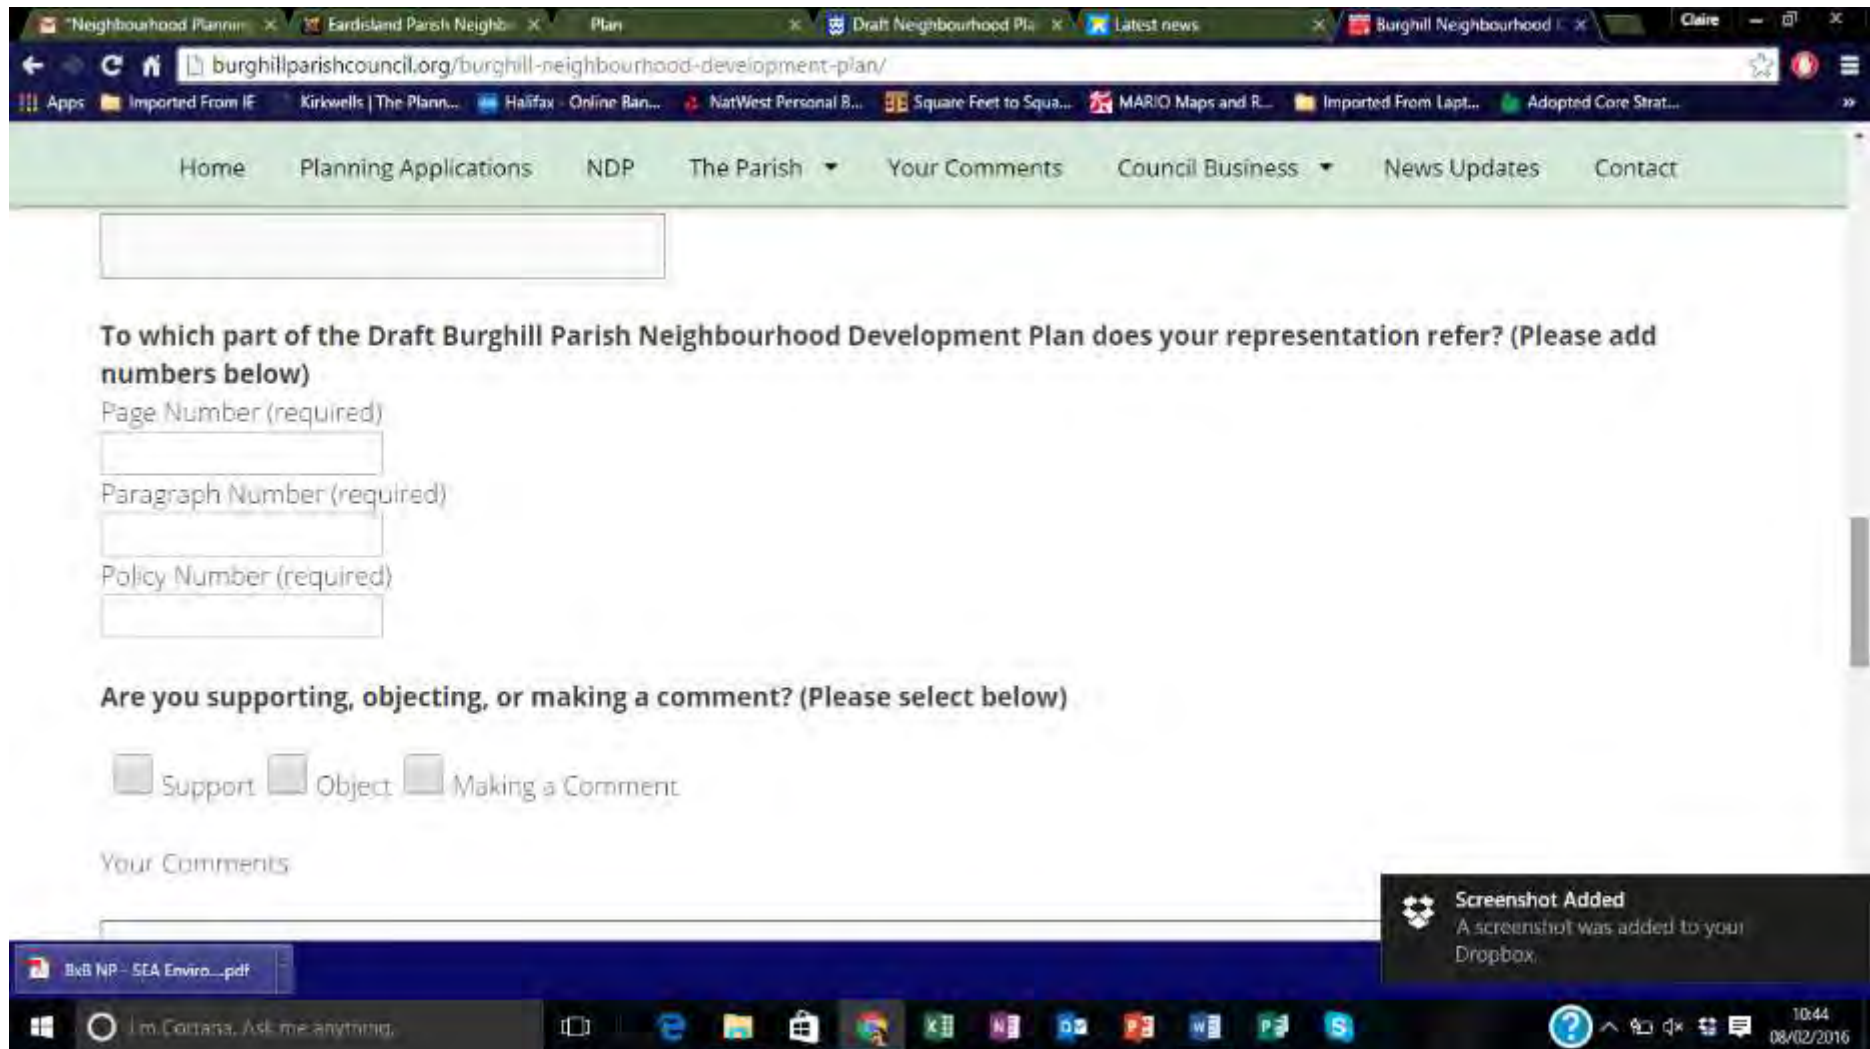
"Neighbourhood Plannin ×
Eardisland Parish Neighb ×
Plan ×
Draft Neighbourhood Pla ×
Latest news ×
Burghill Neighbourhood ×
Claire

burghillparishcouncil.org/burghill-neighbourhood-development-plan/

Apps | Imported From IE | Kirkwells | The Plann... | Halifax - Online Ban... | NatWest Personal B... | Square Feet to Squa... | MARIO Maps and R... | Imported From Lapt... | Adopted Core Strat...

Home | Planning Applications | NDP | The Parish | Your Comments | Council Business | News Updates | Contact

To which part of the Draft Burghill Parish Neighbourhood Development Plan does your representation refer? (Please add numbers below)

Page Number (required)

Paragraph Number (required)

Policy Number (required)

Are you supporting, objecting, or making a comment? (Please select below)

Support Object Making a Comment

Your Comments

Screenshot Added
A screenshot was added to your Dropbox.

BxB NP - SEA Enviro....pdf

I'm Cortana. Ask me anything.

10:44
08/02/2016